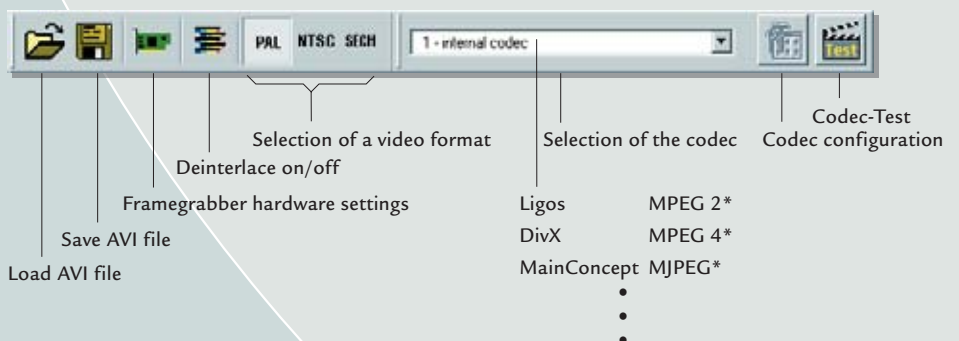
PAL NTSC SECM

1 - internal codec

Test

Codec-Test
Codec configuration

Selection of a video format
Selection of the codec

Deinterlace on/off

Framegrabber hardware settings

Ligos MPEG 2*
DivX MPEG 4*
MainConcept MJPEG*

Save AVI file

Load AVI file